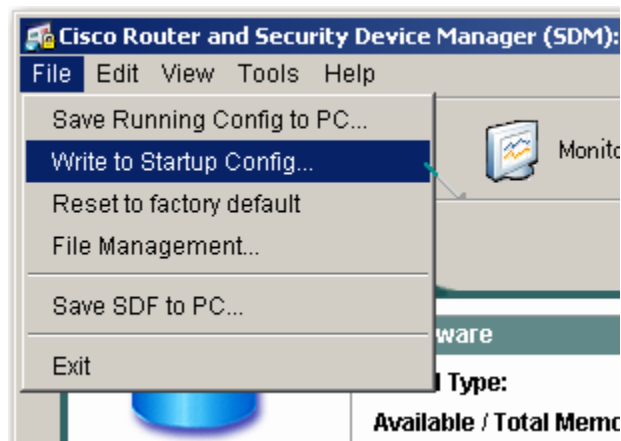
Cisco Router and Security Device Manager (SDM):

File Edit View Tools Help

Save Running Config to PC...
Write to Startup Config...
Reset to factory default
File Management...
Save SDF to PC...
Exit

Monito

ware

l Type:

Available / Total Memo